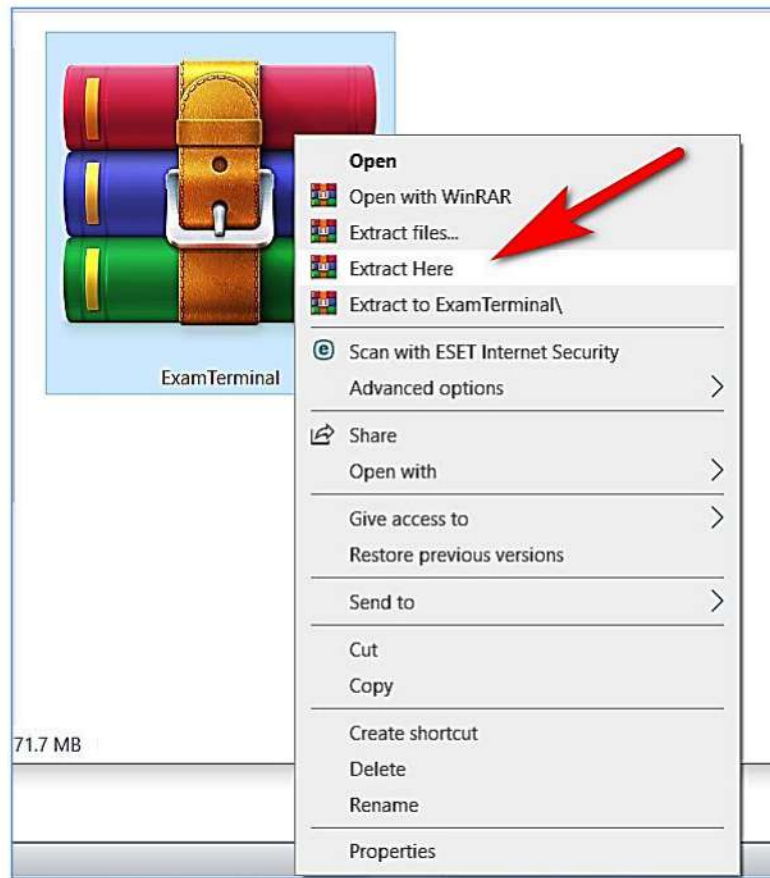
ExamTerminal

Open
Open with WinRAR
Extract files...
Extract Here
Extract to ExamTerminal\
Scan with ESET Internet Security
Advanced options
Share
Open with
Give access to
Restore previous versions
Send to
Cut
Copy
Create shortcut
Delete
Rename
Properties

71.7 MB